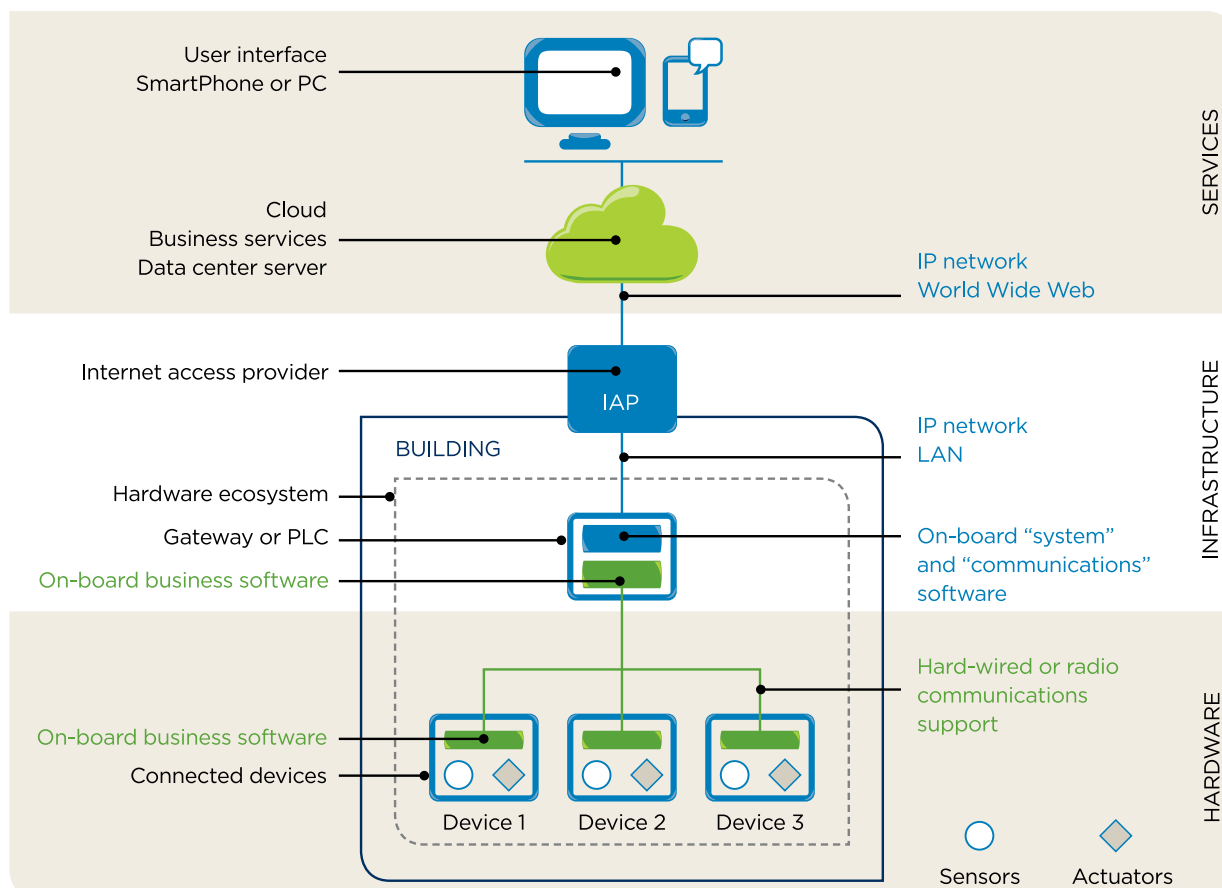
User interface
SmartPhone or PC

Cloud
Business services
Data center server

IP network
World Wide Web

SERVICES

Internet access provider

IAP

BUILDING

IP network
LAN

INFRASTRUCTURE

Hardware ecosystem

Gateway or PLC

On-board business software

On-board “system” and “communications” software

Hard-wired or radio communications support

On-board business software

Connected devices

Device 1

Device 2

Device 3

HARDWARE

Sensors

Actuators